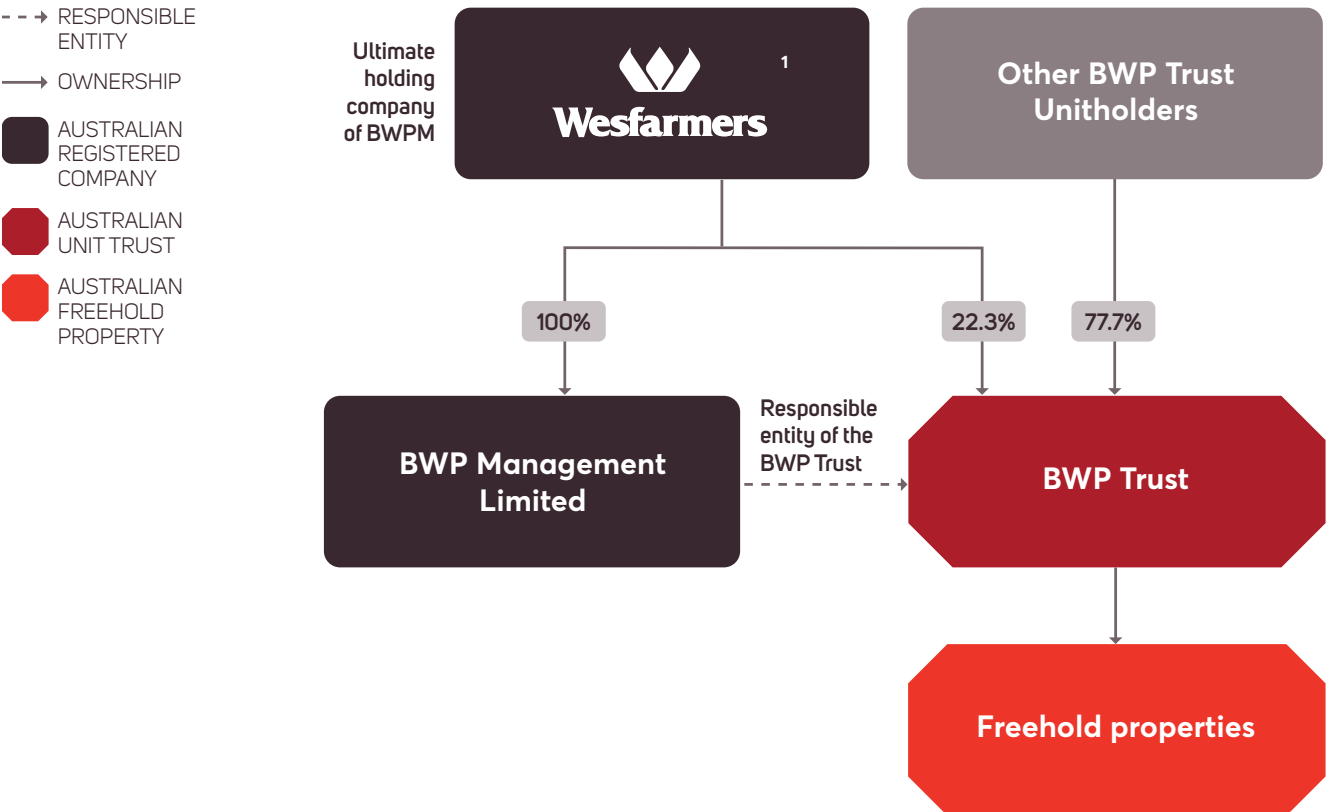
RESPONSIBLE ENTITY

OWNERSHIP

AUSTRALIAN REGISTERED COMPANY

AUSTRALIAN UNIT TRUST

AUSTRALIAN FREEHOLD PROPERTY

Ultimate holding company of BWPM

Wesfarmers 1

Other BWP Trust Unitholders

100%

22.3%

77.7%

BWP Management Limited

Responsible entity of the BWP Trust

BWP Trust

Freehold properties